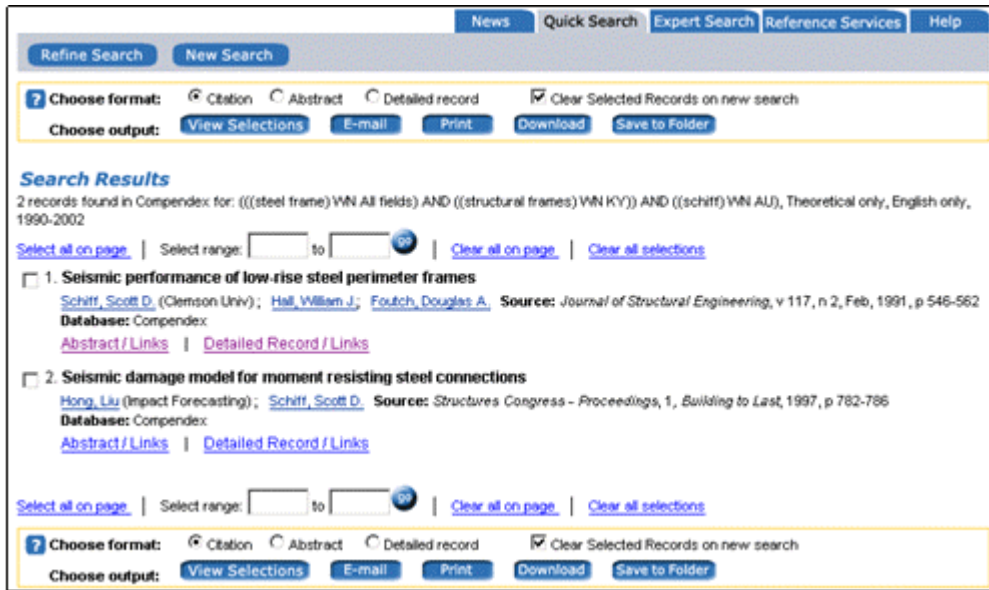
News | Quick Search | Expert Search | Reference Services | Help

Refine Search   New Search

? Choose format: Citation  Abstract  Detailed record  Clear Selected Records on new search
Choose output: View Selections  E-mail  Print  Download  Save to Folder

Search Results
2 records found in Compendex for: (((steel frame) WN All fields) AND ((structural frames) WN KY)) AND ((schiff) WN AU), Theoretical only, English only, 1990-2002

Select all on page | Select range: [ ] to [ ] go | Clear all on page | Clear all selections

1. Seismic performance of low-rise steel perimeter frames
Schiff, Scott D. (Clemson Univ) ; Hall, William J.; Foutch, Douglas A. Source: Journal of Structural Engineering, v 117, n 2, Feb, 1991, p 546-562
Database: Compendex
Abstract / Links | Detailed Record / Links

2. Seismic damage model for moment resisting steel connections
Hong, Liu (Impact Forecasting) ; Schiff, Scott D. Source: Structures Congress - Proceedings, 1, Building to Last, 1997, p 782-786
Database: Compendex
Abstract / Links | Detailed Record / Links

Select all on page | Select range: [ ] to [ ] go | Clear all on page | Clear all selections

? Choose format: Citation  Abstract  Detailed record  Clear Selected Records on new search
Choose output: View Selections  E-mail  Print  Download  Save to Folder